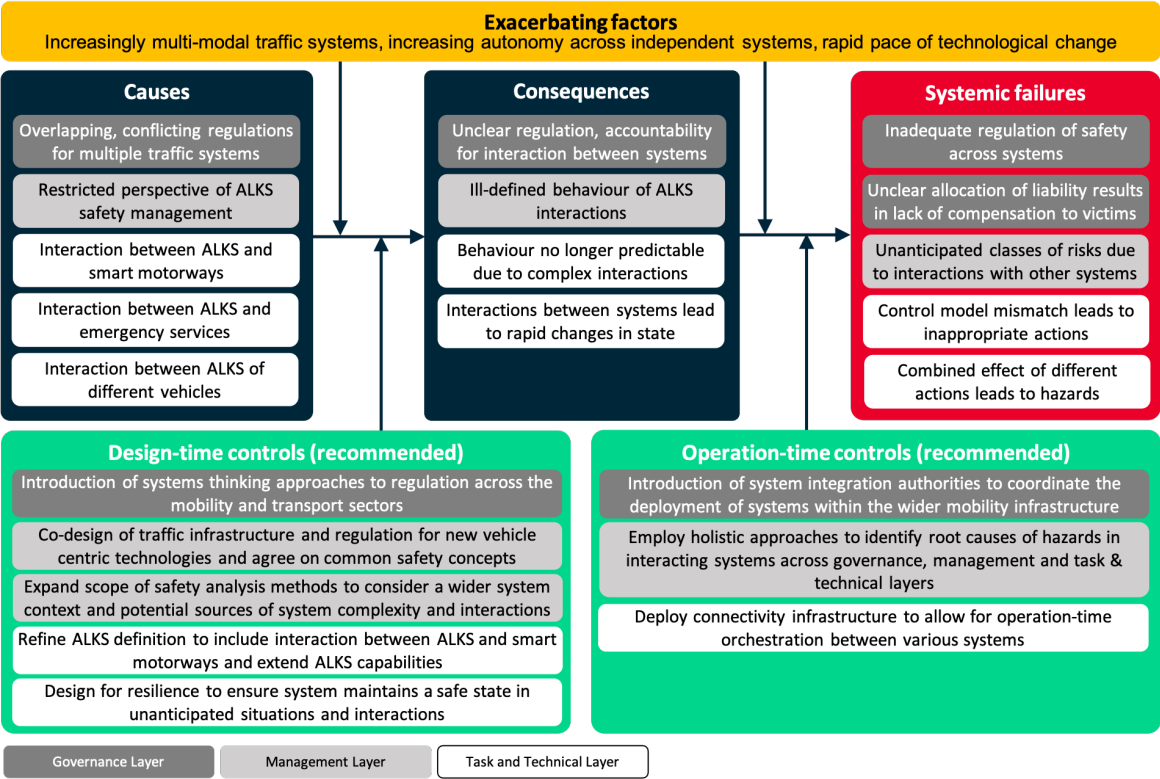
Exacerbating factors
Increasingly multi-modal traffic systems, increasing autonomy across independent systems, rapid pace of technological change

Causes

Overlapping, conflicting regulations for multiple traffic systems

Restricted perspective of ALKS safety management

Interaction between ALKS and smart motorways

Interaction between ALKS and emergency services

Interaction between ALKS of different vehicles

Consequences

Unclear regulation, accountability for interaction between systems

Ill-defined behaviour of ALKS interactions

Behaviour no longer predictable due to complex interactions

Interactions between systems lead to rapid changes in state

Systemic failures

Inadequate regulation of safety across systems

Unclear allocation of liability results in lack of compensation to victims

Unanticipated classes of risks due to interactions with other systems

Control model mismatch leads to inappropriate actions

Combined effect of different actions leads to hazards

Design-time controls (recommended)

Introduction of systems thinking approaches to regulation across the mobility and transport sectors

Co-design of traffic infrastructure and regulation for new vehicle centric technologies and agree on common safety concepts

Expand scope of safety analysis methods to consider a wider system context and potential sources of system complexity and interactions

Refine ALKS definition to include interaction between ALKS and smart motorways and extend ALKS capabilities

Design for resilience to ensure system maintains a safe state in unanticipated situations and interactions

Operation-time controls (recommended)

Introduction of system integration authorities to coordinate the deployment of systems within the wider mobility infrastructure

Employ holistic approaches to identify root causes of hazards in interacting systems across governance, management and task & technical layers

Deploy connectivity infrastructure to allow for operation-time orchestration between various systems

Governance Layer

Management Layer

Task and Technical Layer